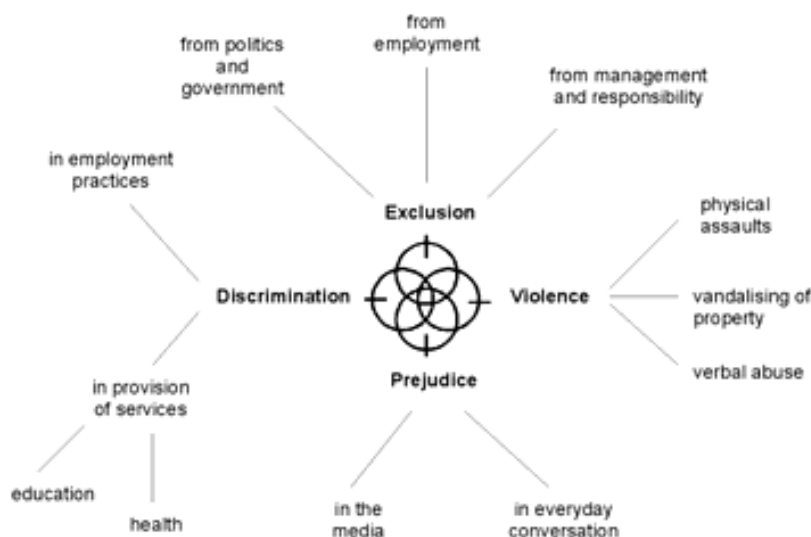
from politics and government

from employment

from management and responsibility

in employment practices

Exclusion

physical assaults

Discrimination

Violence

vandalising of property

verbal abuse

Prejudice

in provision of services

education

health

in the media

in everyday conversation